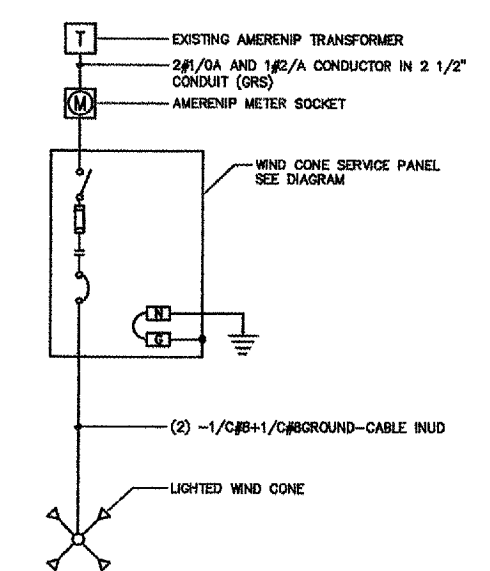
T
EXISTING AMERENIP TRANSFORMER

2#1/0A AND 1#2/A CONDUCTOR IN 2 1/2" CONDUIT (GRS)

M
AMERENIP METER SOCKET

WIND CONE SERVICE PANEL SEE DIAGRAM

N
G

(2) ~1/C#8+1/C#8GROUND-CABLE INUD

LIGHTED WIND CONE